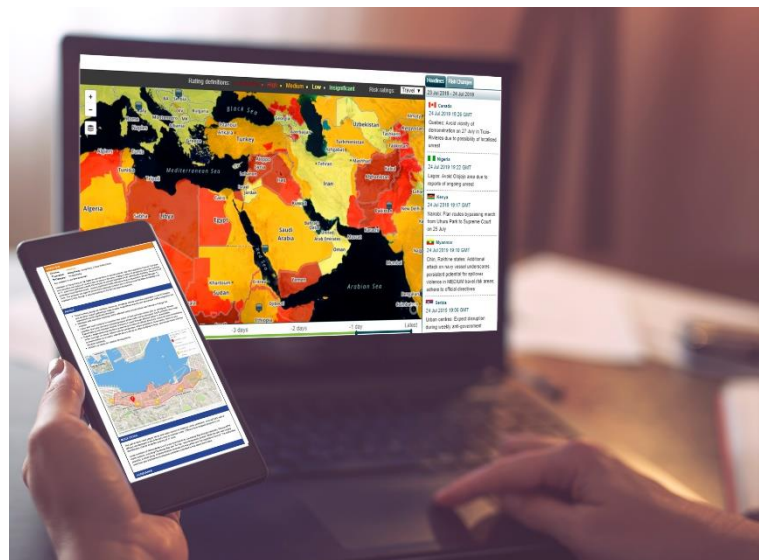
Rating definitions: Extreme • High • Medium • Low • Insignificant

Risk ratings: Travel

Headlines | Risk Changes

23 Jul 2019 - 24 Jul 2019

Canada
24 Jul 2019 15:26 GMT
Quebec: Avoid vicinity of demonstration on 27 July in Trois-Rivieres due to possibility of localised unrest

Nigeria
24 Jul 2019 15:22 GMT
Lagos: Avoid Odogun area due to dispute of ongoing unrest

Kenya
24 Jul 2019 15:17 GMT
Nairobi: Plan routes bypassing march from Uhuru Park to Supreme Court on 25 July

Myanmar
24 Jul 2019 09:10 GMT
Chin, Rakhine states: Additional attack on naval vessel underscores persistent potential for offshore violence in MBCAM travel risk areas; adhere to official directives

Serbia
24 Jul 2019 09:00 GMT
Urban centres: Expect disruption during weekly anti-government

Black Sea
Uzbekistan
Turkey
Tunisia
Mediterranean Sea
Iran
Afghanistan
Algeria
Libya
Egypt
Saudi Arabia
Arabian Sea

-3 days
-2 days
-1 day
Latest

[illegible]